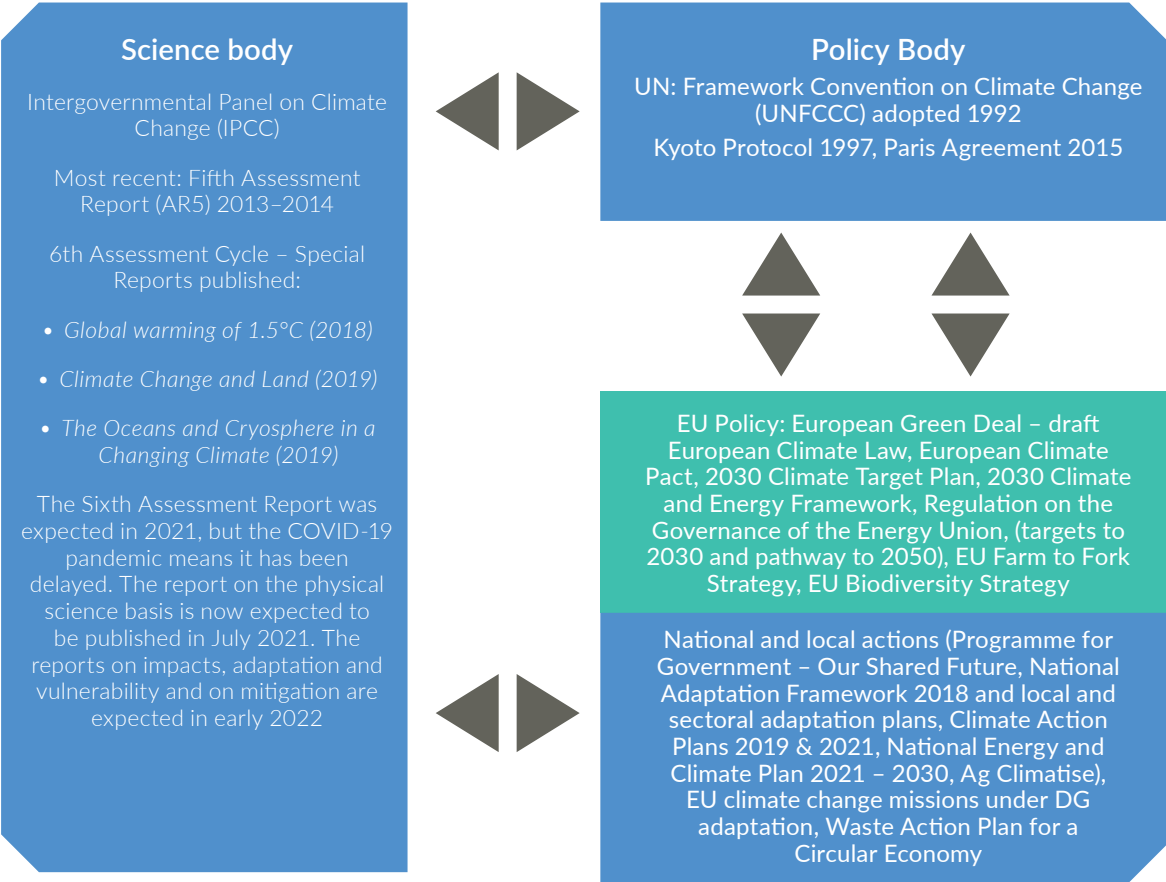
Science body

Intergovernmental Panel on Climate Change (IPCC)

Most recent: Fifth Assessment Report (AR5) 2013–2014

6th Assessment Cycle – Special Reports published:

• Global warming of 1.5°C (2018)

• Climate Change and Land (2019)

• The Oceans and Cryosphere in a Changing Climate (2019)

The Sixth Assessment Report was expected in 2021, but the COVID-19 pandemic means it has been delayed. The report on the physical science basis is now expected to be published in July 2021. The reports on impacts, adaptation and vulnerability and on mitigation are expected in early 2022

Policy Body

UN: Framework Convention on Climate Change (UNFCCC) adopted 1992

Kyoto Protocol 1997, Paris Agreement 2015

EU Policy: European Green Deal – draft European Climate Law, European Climate Pact, 2030 Climate Target Plan, 2030 Climate and Energy Framework, Regulation on the Governance of the Energy Union, (targets to 2030 and pathway to 2050), EU Farm to Fork Strategy, EU Biodiversity Strategy

National and local actions (Programme for Government – Our Shared Future, National Adaptation Framework 2018 and local and sectoral adaptation plans, Climate Action Plans 2019 & 2021, National Energy and Climate Plan 2021 – 2030, Ag Climatise), EU climate change missions under DG adaptation, Waste Action Plan for a Circular Economy